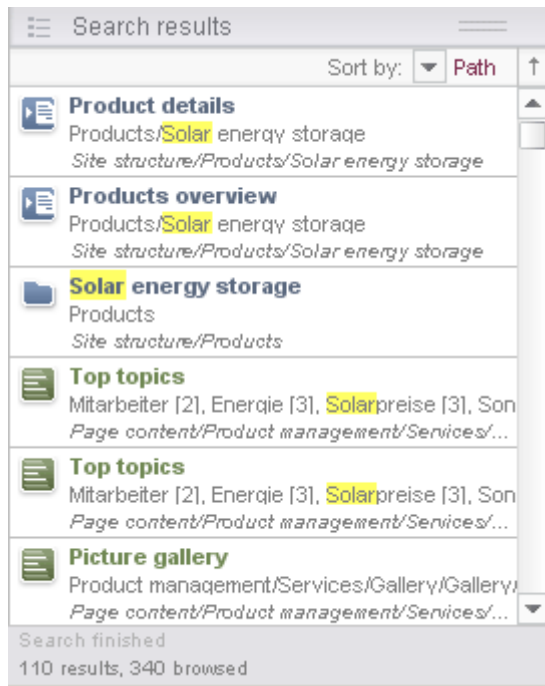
Search results

Sort by: Path ↑

Product details
Products/Solar energy storage
Site structure/Products/Solar energy storage

Products overview
Products/Solar energy storage
Site structure/Products/Solar energy storage

Solar energy storage
Products
Site structure/Products

Top topics
Mitarbeiter [2], Energie [3], Solarpreise [3], Son
Page content/Product management/Services/...

Top topics
Mitarbeiter [2], Energie [3], Solarpreise [3], Son
Page content/Product management/Services/...

Picture gallery
Product management/Services/Gallery/Gallery/
Page content/Product management/Services/...

Search finished
110 results, 340 browsed